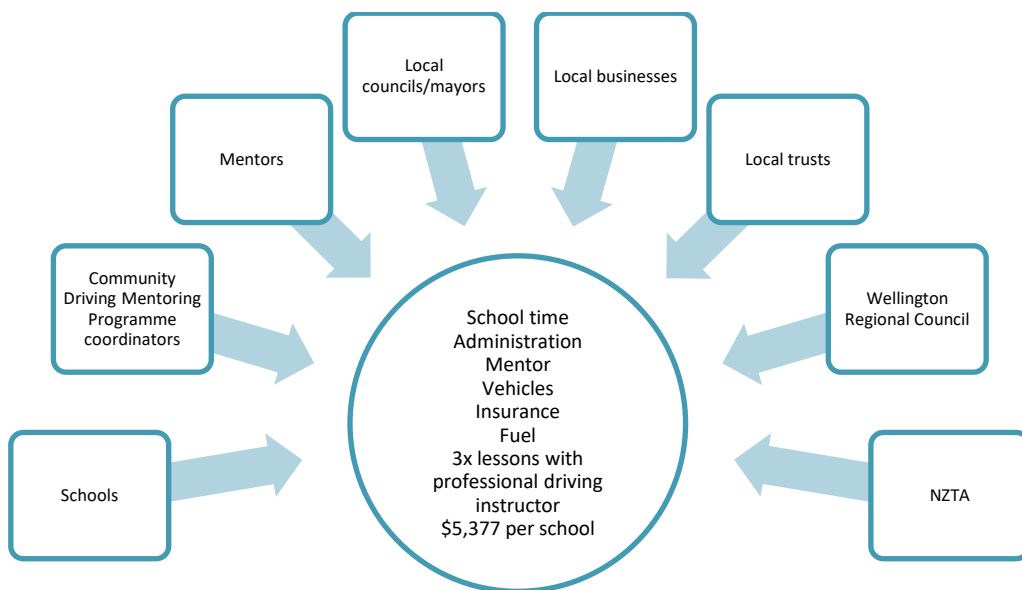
Local councils/mayors

Local businesses

Mentors

Local trusts

Community Driving Mentoring Programme coordinators

Wellington Regional Council

Schools

NZTA

School time
Administration
Mentor
Vehicles
Insurance
Fuel
3x lessons with professional driving instructor
$5,377 per school